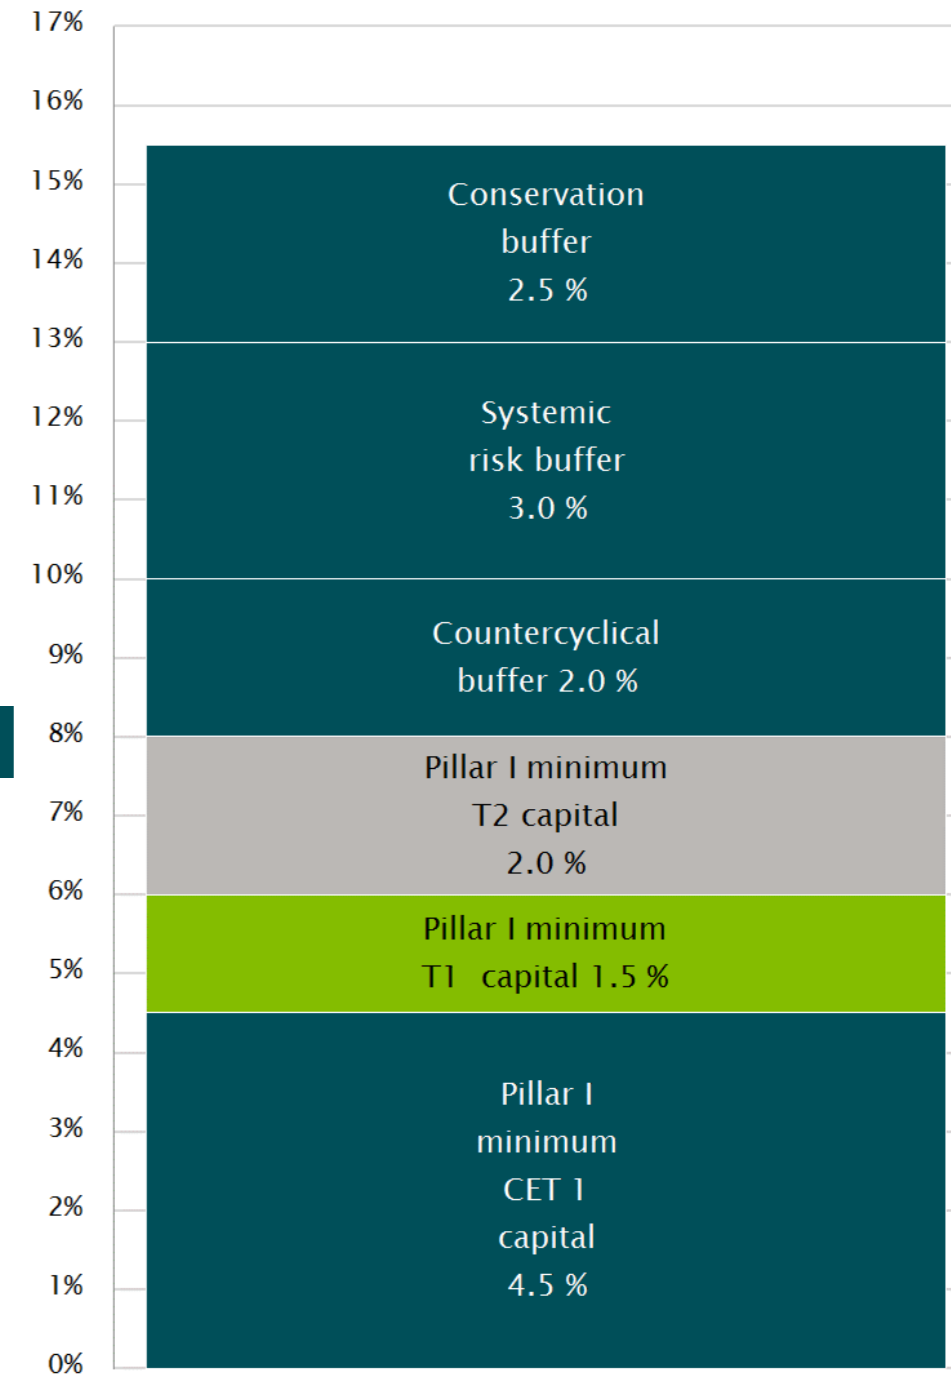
17%
16%
15%
14%
13%
12%
11%
10%
9%
8%
7%
6%
5%
4%
3%
2%
1%
0%

Conservation buffer 2.5 %

Systemic risk buffer 3.0 %

Countercyclical buffer 2.0 %

Pillar I minimum T2 capital 2.0 %

Pillar I minimum T1 capital 1.5 %

Pillar I minimum CET 1 capital 4.5 %